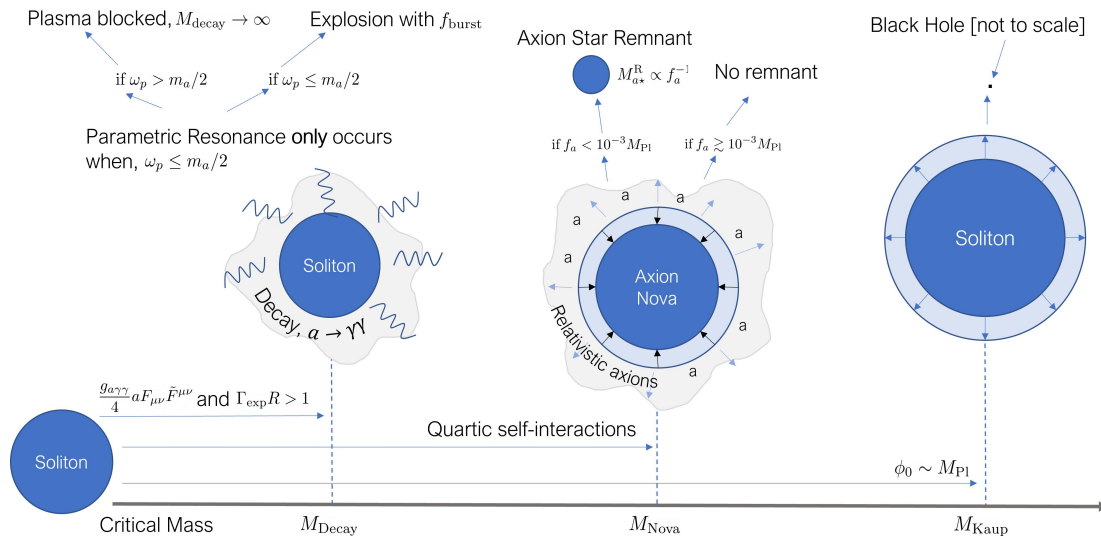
Plasma blocked, $M_{\rm decay} \to \infty$

Explosion with $f_{\rm burst}$

if $\omega_p > m_a/2$

if $\omega_p \leq m_a/2$

Parametric Resonance only occurs when, $\omega_p \leq m_a/2$

Axion Star Remnant

$M^{\rm R}_{a\star} \propto f_a^{-1}$

No remnant

if $f_a < 10^{-3} M_{\rm Pl}$

if $f_a \gtrsim 10^{-3} M_{\rm Pl}$

Black Hole [not to scale]

Soliton

Decay, $a \to \gamma\gamma$

a

a

a

a

a

a

a

Axion Nova

Relativistic axions

Soliton

$\frac{g_{a\gamma\gamma}}{4} aF_{\mu\nu}\tilde{F}^{\mu\nu}$ and $\Gamma_{\rm exp}R > 1$

Quartic self-interactions

Soliton

$\phi_0 \sim M_{\rm Pl}$

Critical Mass

$M_{\rm Decay}$

$M_{\rm Nova}$

$M_{\rm Kaup}$